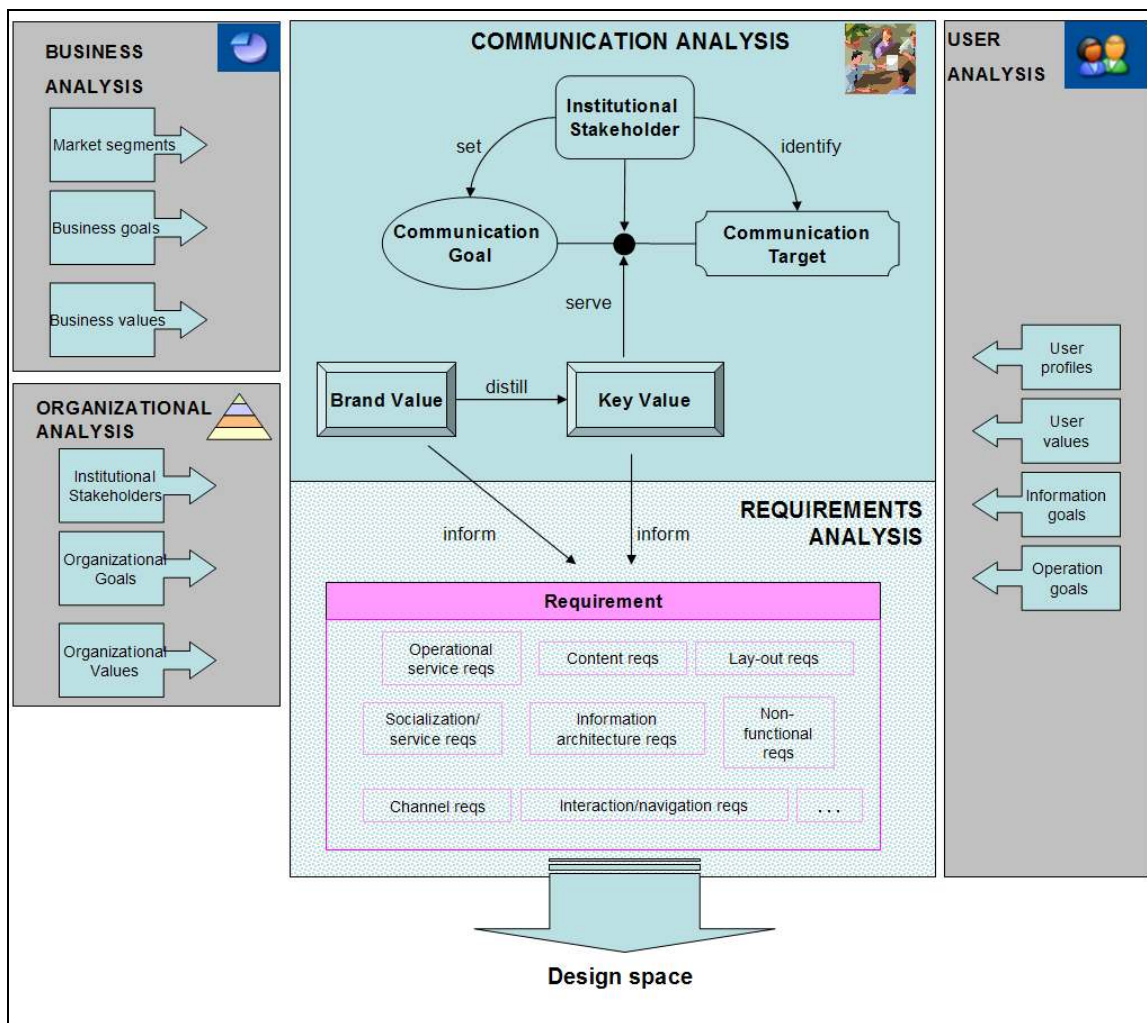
BUSINESS ANALYSIS

Market segments

Business goals

Business values

ORGANIZATIONAL ANALYSIS

Institutional Stakeholders

Organizational Goals

Organizational Values

COMMUNICATION ANALYSIS

Institutional Stakeholder

set

identify

Communication Goal

Communication Target

serve

Brand Value

distill

Key Value

REQUIREMENTS ANALYSIS

inform

inform

Requirement

Operational service reqs

Content reqs

Lay-out reqs

Socialization/ service reqs

Information architecture reqs

Non-functional reqs

Channel reqs

Interaction/navigation reqs

...

USER ANALYSIS

User profiles

User values

Information goals

Operation goals

Design space